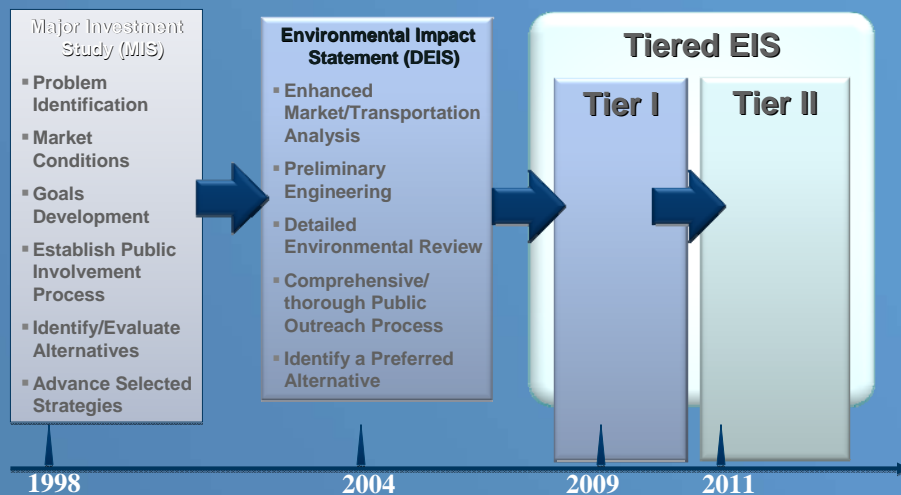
Major Investment Study (MIS)

- Problem Identification
- Market Conditions
- Goals Development
- Establish Public Involvement Process
- Identify/Evaluate Alternatives
- Advance Selected Strategies

Environmental Impact Statement (DEIS)

- Enhanced Market/Transportation Analysis
- Preliminary Engineering
- Detailed Environmental Review
- Comprehensive/ thorough Public Outreach Process
- Identify a Preferred Alternative

Tiered EIS

Tier I

Tier II

1998

2004

2009

2011